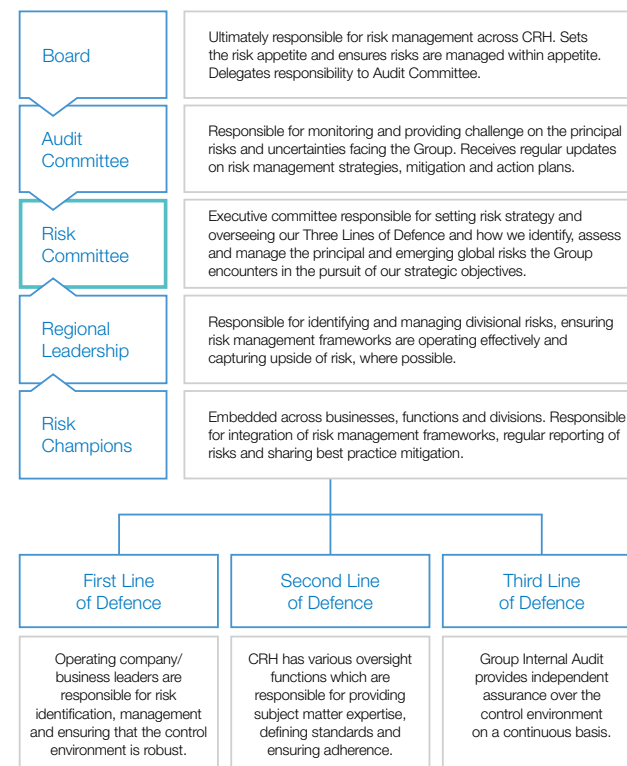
Board

Ultimately responsible for risk management across CRH. Sets the risk appetite and ensures risks are managed within appetite. Delegates responsibility to Audit Committee.

Audit Committee

Responsible for monitoring and providing challenge on the principal risks and uncertainties facing the Group. Receives regular updates on risk management strategies, mitigation and action plans.

Risk Committee

Executive committee responsible for setting risk strategy and overseeing our Three Lines of Defence and how we identify, assess and manage the principal and emerging global risks the Group encounters in the pursuit of our strategic objectives.

Regional Leadership

Responsible for identifying and managing divisional risks, ensuring risk management frameworks are operating effectively and capturing upside of risk, where possible.

Risk Champions

Embedded across businesses, functions and divisions. Responsible for integration of risk management frameworks, regular reporting of risks and sharing best practice mitigation.

First Line of Defence

Operating company/ business leaders are responsible for risk identification, management and ensuring that the control environment is robust.

Second Line of Defence

CRH has various oversight functions which are responsible for providing subject matter expertise, defining standards and ensuring adherence.

Third Line of Defence

Group Internal Audit provides independent assurance over the control environment on a continuous basis.